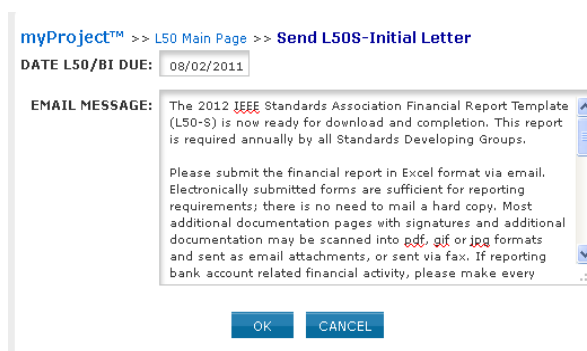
myProject™ >> L50 Main Page >> Send L50S-Initial Letter

DATE L50/BI DUE: 08/02/2011

EMAIL MESSAGE: The 2012 IEEE Standards Association Financial Report Template (L50-S) is now ready for download and completion. This report is required annually by all Standards Developing Groups.

Please submit the financial report in Excel format via email. Electronically submitted forms are sufficient for reporting requirements; there is no need to mail a hard copy. Most additional documentation pages with signatures and additional documentation may be scanned into pdf, gif or jpg formats and sent as email attachments, or sent via fax. If reporting bank account related financial activity, please make every

OK CANCEL